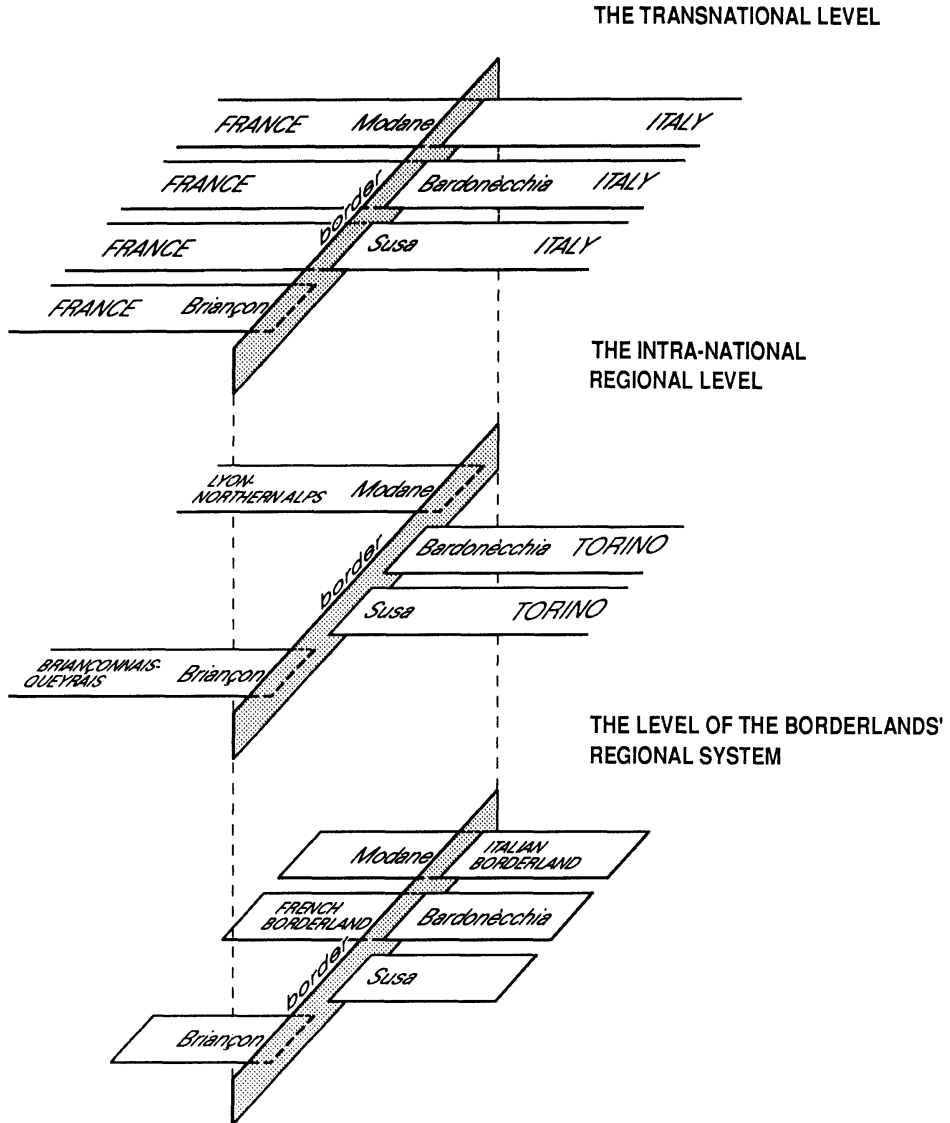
THE TRANSNATIONAL LEVEL

FRANCE Modane ITALY

FRANCE border Bardonècchia ITALY

FRANCE Susa ITALY

FRANCE Briançon

THE INTRA-NATIONAL REGIONAL LEVEL

LYON-NORTHERN ALPS Modane

border Bardonècchia TORINO

Susa TORINO

BRIANÇONNAIS-QUEYRAIS Briançon

THE LEVEL OF THE BORDERLANDS' REGIONAL SYSTEM

Modane ITALIAN BORDERLAND

FRENCH BORDERLAND Bardonècchia

border Susa

Briançon